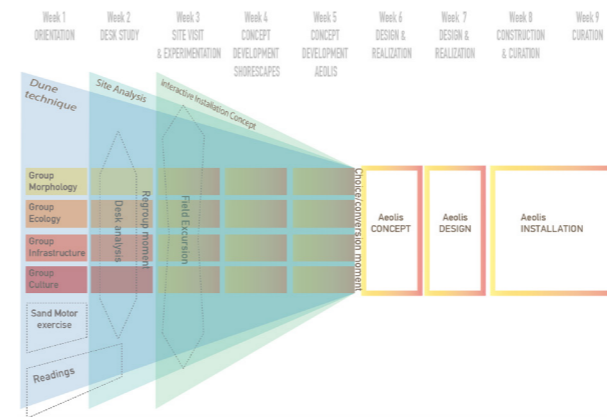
Week 1
ORIENTATION

Week 2
DESK STUDY

Week 3
SITE VISIT
& EXPERIMENTATION

Week 4
CONCEPT
DEVELOPMENT
SHORESCAPES

Week 5
CONCEPT
DEVELOPMENT
AEOLIS

Week 6
DESIGN &
REALIZATION

Week 7
DESIGN &
REALIZATION

Week 8
CONSTRUCTION
& CURATION

Week 9
CURATION

Dune technique

Site Analysis

Interactive Installation Concept

Group Morphology

Group Ecology

Group Infrastructure

Group Culture

Desk analysis

Regroup moment

Field Excursion

Choice/conversion moment

Aeolis CONCEPT

Aeolis DESIGN

Aeolis INSTALLATION

Sand Motor exercise

Readings